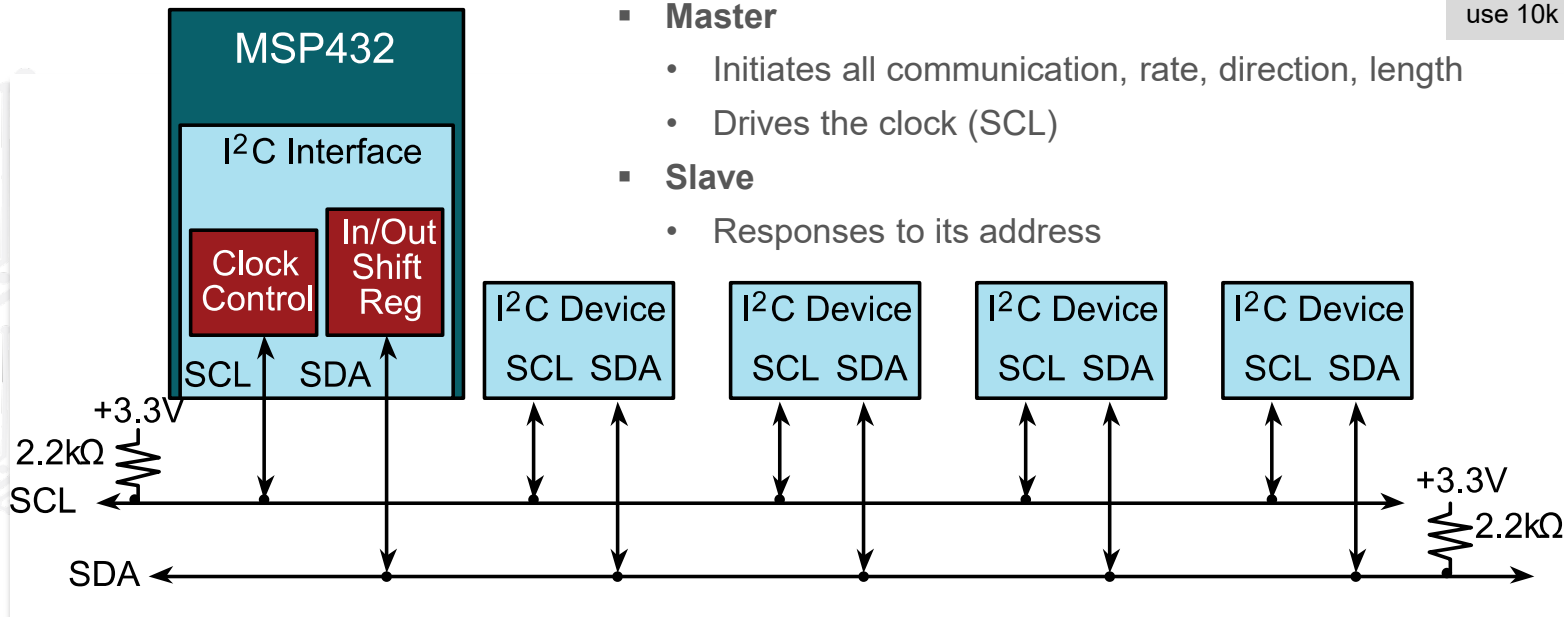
use 10k

MSP432

$I^2C$ Interface

Clock Control

In/Out Shift Reg

SCL SDA

- Master
  - Initiates all communication, rate, direction, length
  - Drives the clock (SCL)
- Slave
  - Responses to its address

$I^2C$ Device
SCL SDA

$I^2C$ Device
SCL SDA

$I^2C$ Device
SCL SDA

$I^2C$ Device
SCL SDA

+3.3V
2.2kΩ
SCL

+3.3V
2.2kΩ
SDA